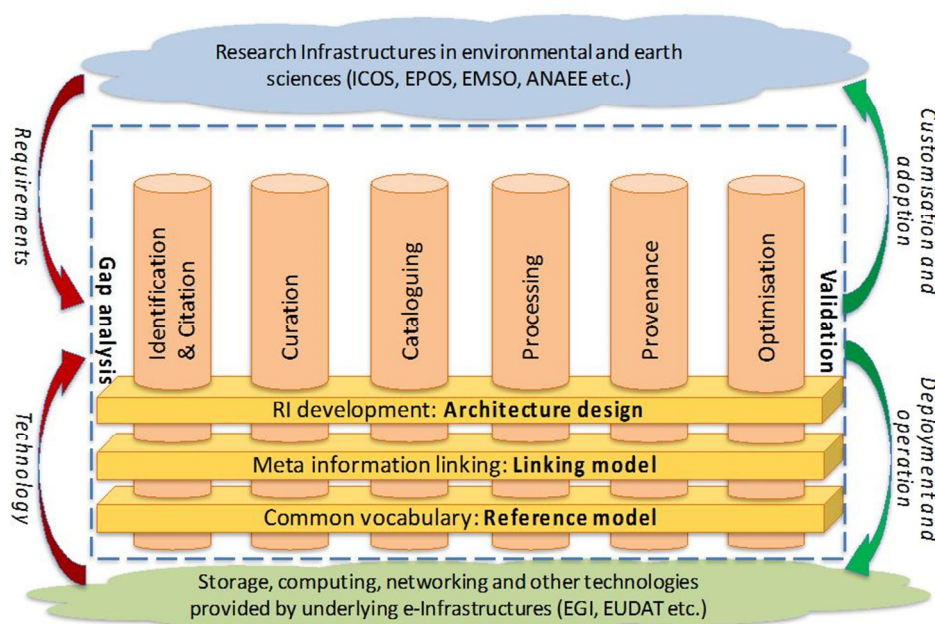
Research Infrastructures in environmental and earth sciences (ICOS, EPOS, EMSO, ANAEE etc.)

Requirements

Customisation and adoption

Gap analysis

Identification & Citation

Curation

Cataloguing

Processing

Provenance

Optimisation

Validation

Technology

Deploymentand operation

RI development: **Architecture design**

Meta information linking: **Linking model**

Common vocabulary: **Reference model**

Storage, computing, networking and other technologies provided by underlying e-Infrastructures (EGI, EUDAT etc.)